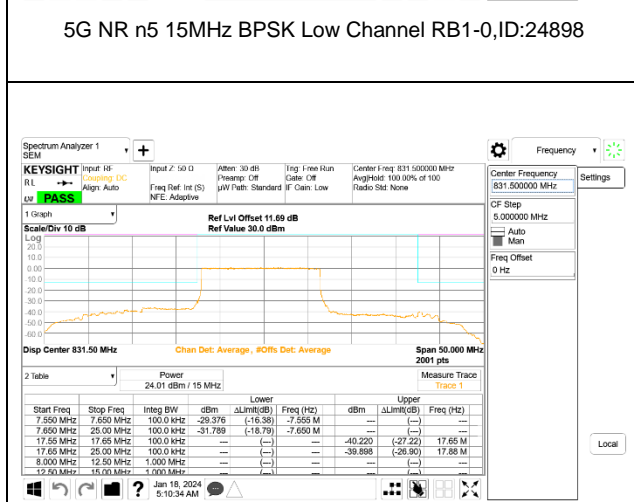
5G NR n5 15MHz BPSK Low Channel RB1-0,ID:24898

Spectrum Analyzer 1
SEM

KEYSIGHT Input: RF
Coupling: DC
Align: Auto
RL
PASS

Input Z: 50 Ω
Freq Ref: Int (S)
NFE: Adaptive

Atten: 30 dB
Preamp: Off
µW Path: Standard

Trig: Free Run
Gate: Off
IF Gain: Low

Center Freq: 831.500000 MHz
Avg|Hold: 100.00% of 100
Radio Std: None

Frequency

Center Frequency
831.500000 MHz

Settings

CF Step
5.000000 MHz
Auto
Man

Freq Offset
0 Hz

1 Graph

Scale/Div 10 dB

Ref Lvl Offset 11.69 dB
Ref Value 30.0 dBm

Log
20.0
10.0
0.00
-10.0
-20.0
-30.0
-40.0
-50.0
-60.0

Disp Center 831.50 MHz
Chan Det: Average, #Offs Det: Average
Span 50.000 MHz
2001 pts

2 Table

Power
24.01 dBm / 15 MHz

Measure Trace
Trace 1

| | | | Lower | | | Upper | | |
|---|---|---|---|---|---|---|---|---|
| Start Freq | Stop Freq | Integ BW | dBm | ΔLimit(dB) | Freq (Hz) | dBm | ΔLimit(dB) | Freq (Hz) |
| 7.550 MHz | 7.650 MHz | 100.0 kHz | -29.376 | (-16.38) | -7.555 M | --- | (---) | --- |
| 7.650 MHz | 25.00 MHz | 100.0 kHz | -31.789 | (-18.79) | -7.650 M | --- | (---) | --- |
| 17.55 MHz | 17.65 MHz | 100.0 kHz | --- | (---) | --- | -40.220 | (-27.22) | 17.65 M |
| 17.65 MHz | 25.00 MHz | 100.0 kHz | --- | (---) | --- | -39.898 | (-26.90) | 17.88 M |
| 8.000 MHz | 12.50 MHz | 1.000 MHz | --- | (---) | --- | --- | (---) | --- |
| 12.50 MHz | 15.00 MHz | 1.000 MHz | --- | (---) | --- | --- | (---) | --- |

Local

Jan 18, 2024
5:10:34 AM